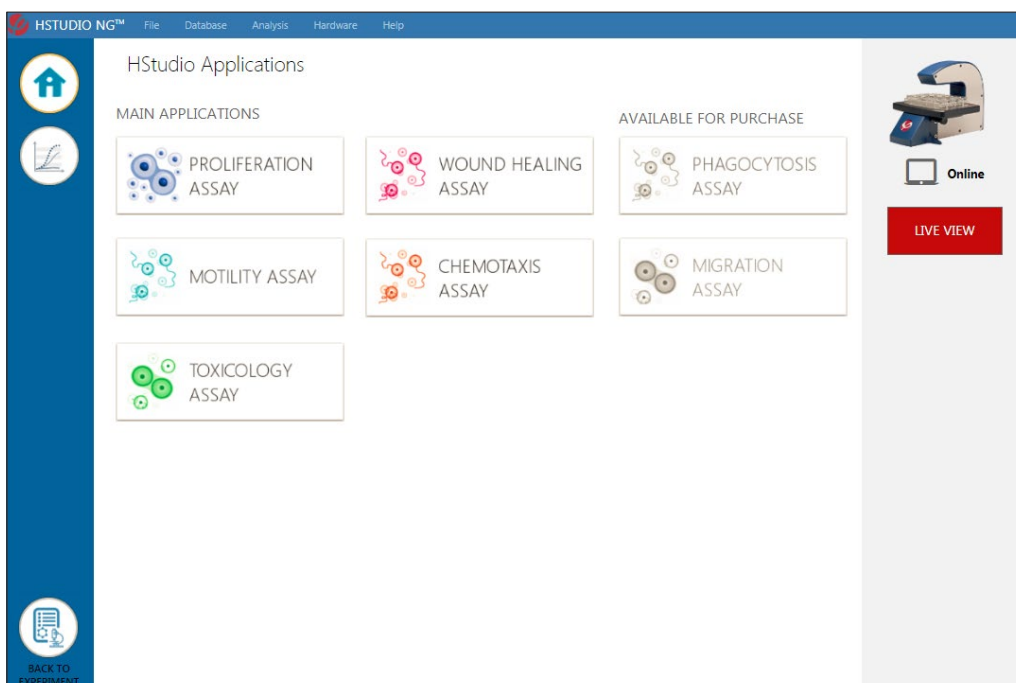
HSTUDIO NG™ File Database Analysis Hardware Help

HStudio Applications

MAIN APPLICATIONS

PROLIFERATION ASSAY

WOUND HEALING ASSAY

MOTILITY ASSAY

CHEMOTAXIS ASSAY

TOXICOLOGY ASSAY

AVAILABLE FOR PURCHASE

PHAGOCYTOSIS ASSAY

MIGRATION ASSAY

Online

LIVE VIEW

BACK TO EXPERIMENT